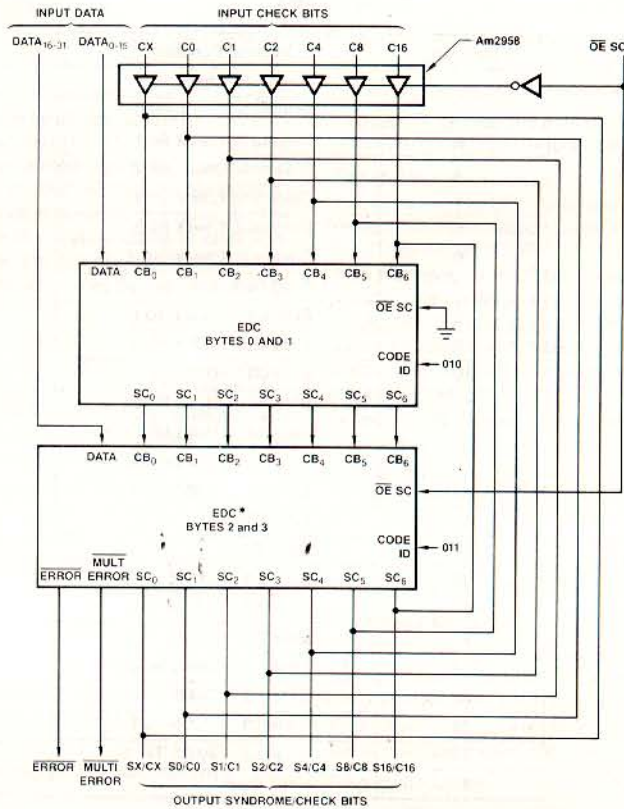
INPUT DATA

INPUT CHECK BITS

$DATA_{16-31}$ $DATA_{0-15}$ CX C0 C1 C2 C4 C8 C16

Am2958

$\overline{OE}$ SC

DATA $CB_0$ $CB_1$ $CB_2$ $CB_3$ $CB_4$ $CB_5$ $CB_6$

$\overline{OE}$ SC

EDC
BYTES 0 AND 1

CODE ID 010

$SC_0$ $SC_1$ $SC_2$ $SC_3$ $SC_4$ $SC_5$ $SC_6$

DATA $CB_0$ $CB_1$ $CB_2$ $CB_3$ $CB_4$ $CB_5$ $CB_6$

$\overline{OE}$ SC

EDC*
BYTES 2 and 3

CODE ID 011

$\overline{ERROR}$ $\overline{MULT}$ ERROR $SC_0$ $SC_1$ $SC_2$ $SC_3$ $SC_4$ $SC_5$ $SC_6$

$\overline{ERROR}$ $\overline{MULTI}$ ERROR SX/CX S0/C0 S1/C1 S2/C2 S4/C4 S8/C8 S16/C16

OUTPUT SYNDROME/CHECK BITS